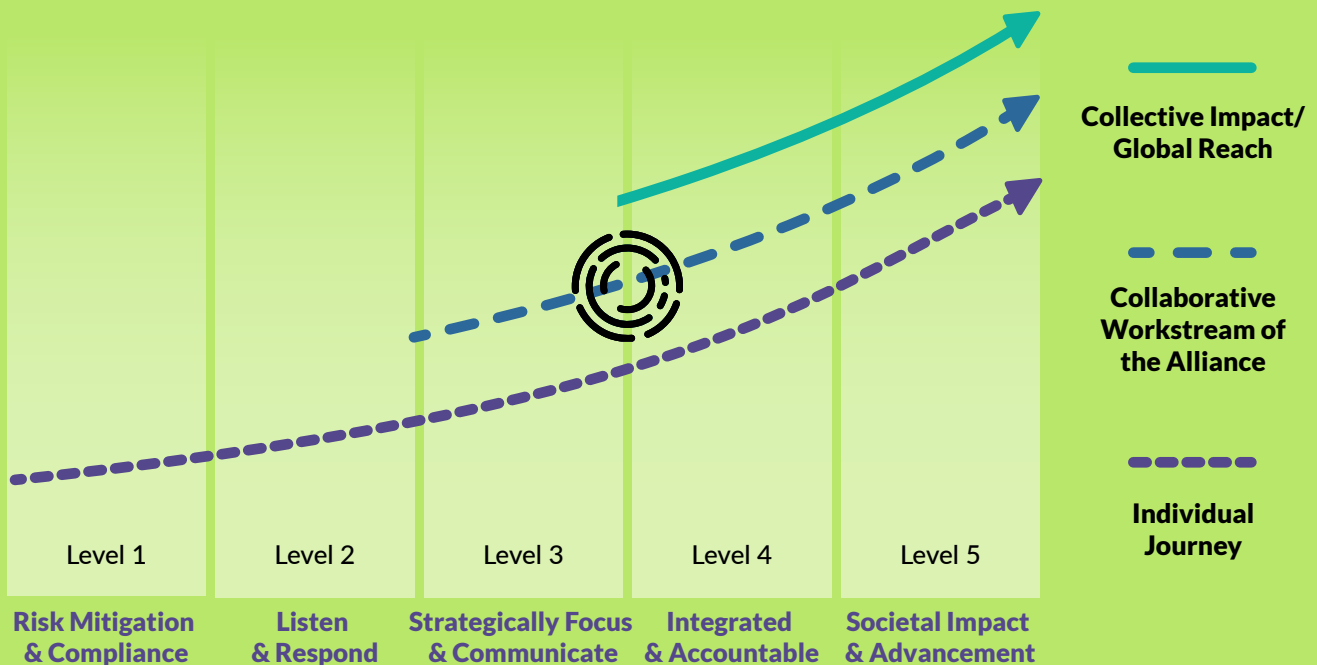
Collective Impact/ Global Reach

Collaborative Workstream of the Alliance

Individual Journey

Level 1

Level 2

Level 3

Level 4

Level 5

Risk Mitigation & Compliance

Listen & Respond

Strategically Focus & Communicate

Integrated & Accountable

Societal Impact & Advancement